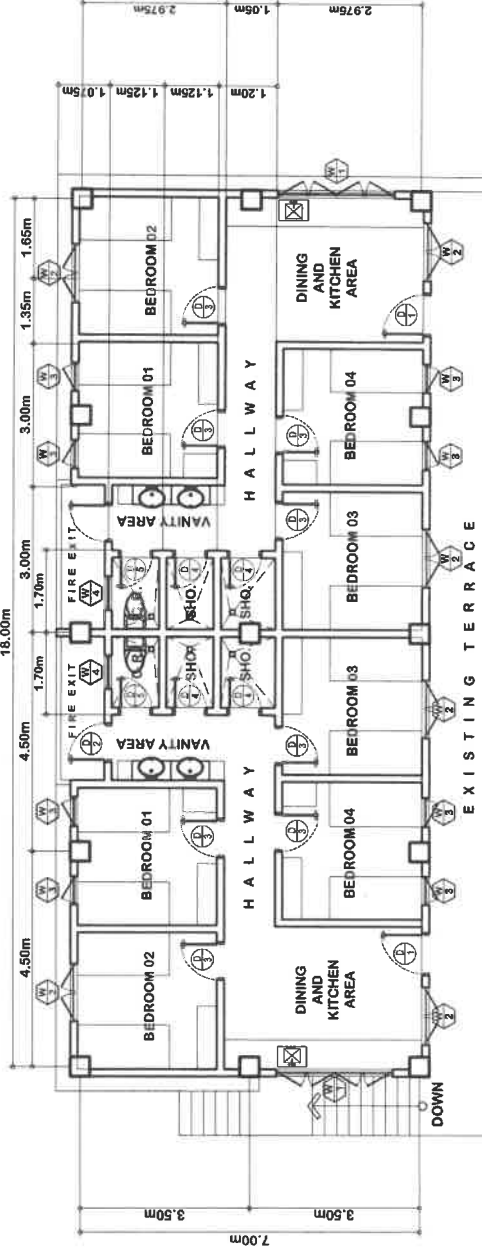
2.975m
1.05m
2.975m
1.075m
1.125m
1.125m
1.20m
18.00m
1.65m
1.35m
3.00m
3.00m
1.70m
1.70m
4.50m
4.50m
W 1
W 2
W 3
W 4
D 1
D 2
D 3
D 4
BEDROOM 02
BEDROOM 01
BEDROOM 04
BEDROOM 03
BEDROOM 03
BEDROOM 04
BEDROOM 01
BEDROOM 02
DINING AND KITCHEN AREA
DINING AND KITCHEN AREA
HALLWAY
HALLWAY
VANITY AREA
VANITY AREA
FIRE EXIT
FIRE EXIT
SHO.
SHO.
SHO.
SHO.
EXISTING TERRACE
DOWN
3.50m
3.50m
7.00m